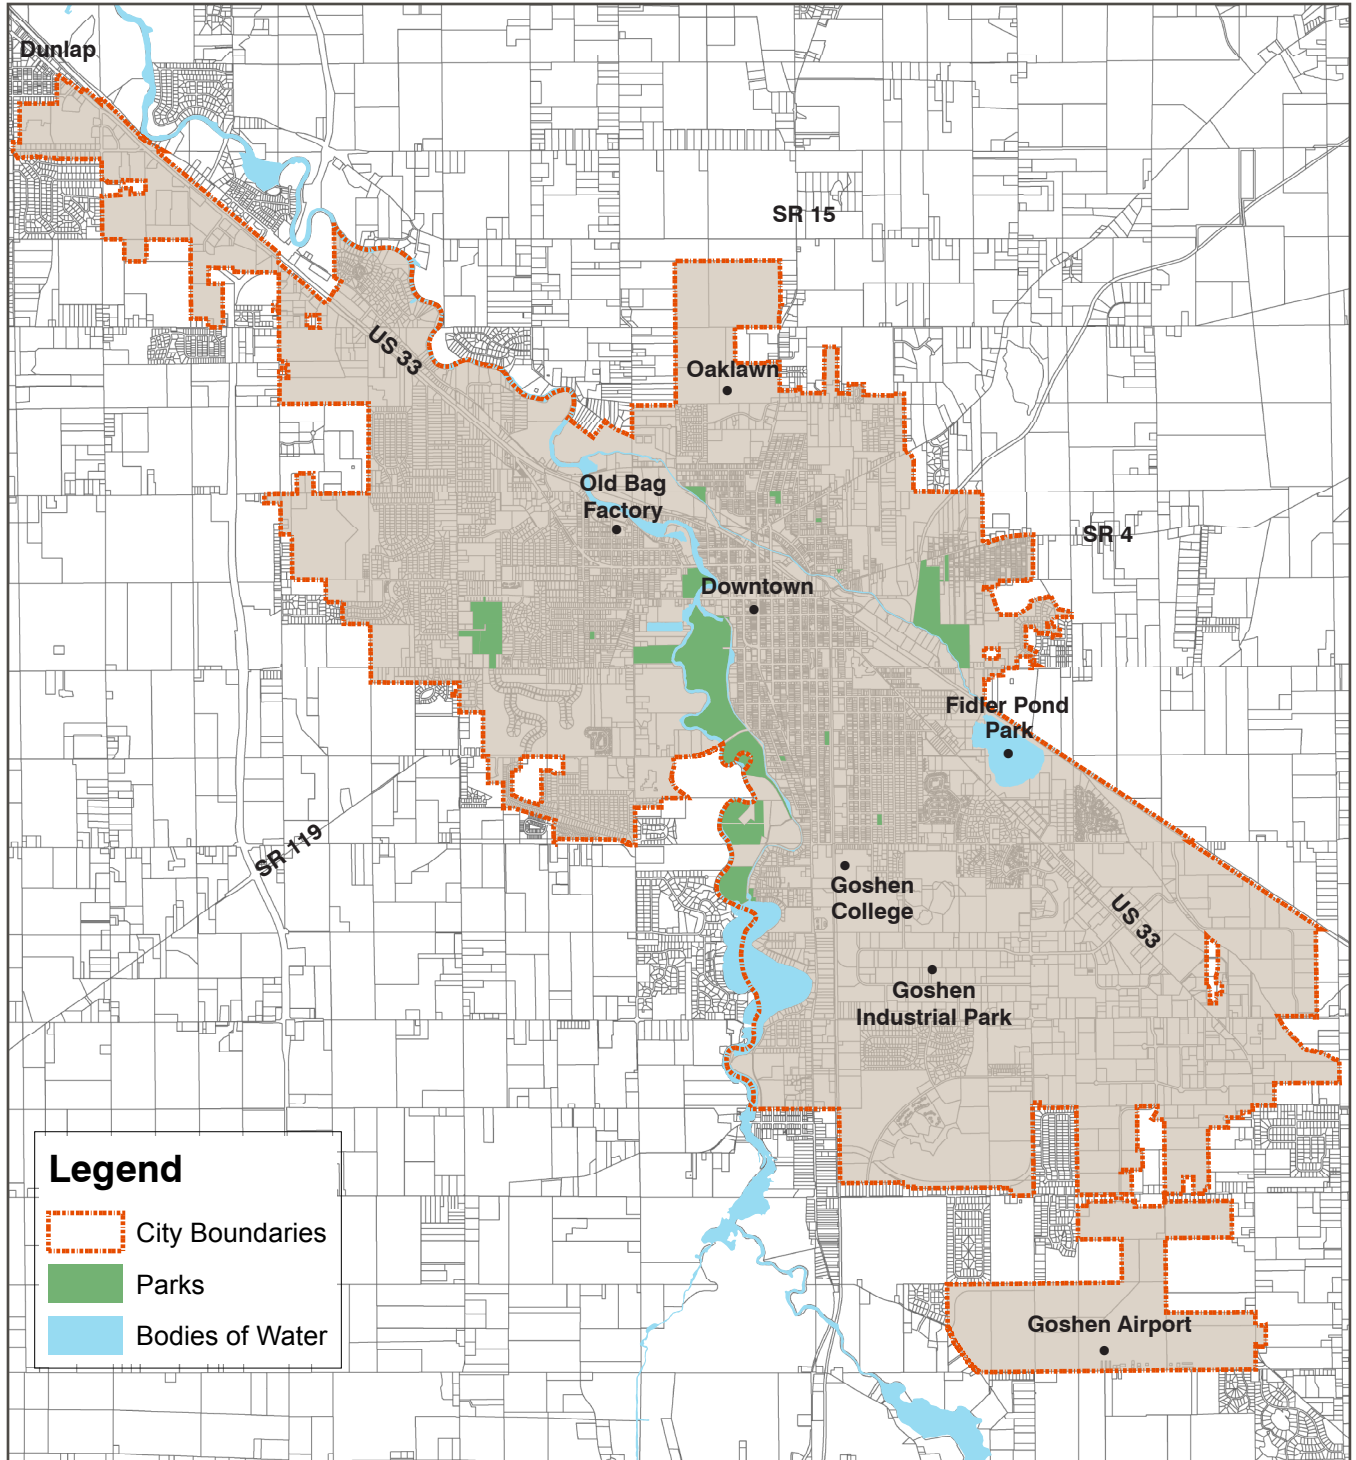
Dunlap

SR 15

US 33

Oaklawn

Old Bag Factory

SR 4

Downtown

Fidler Pond Park

SR 119

Goshen College

US 33

Goshen Industrial Park

Goshen Airport

Legend

City Boundaries

Parks

Bodies of Water